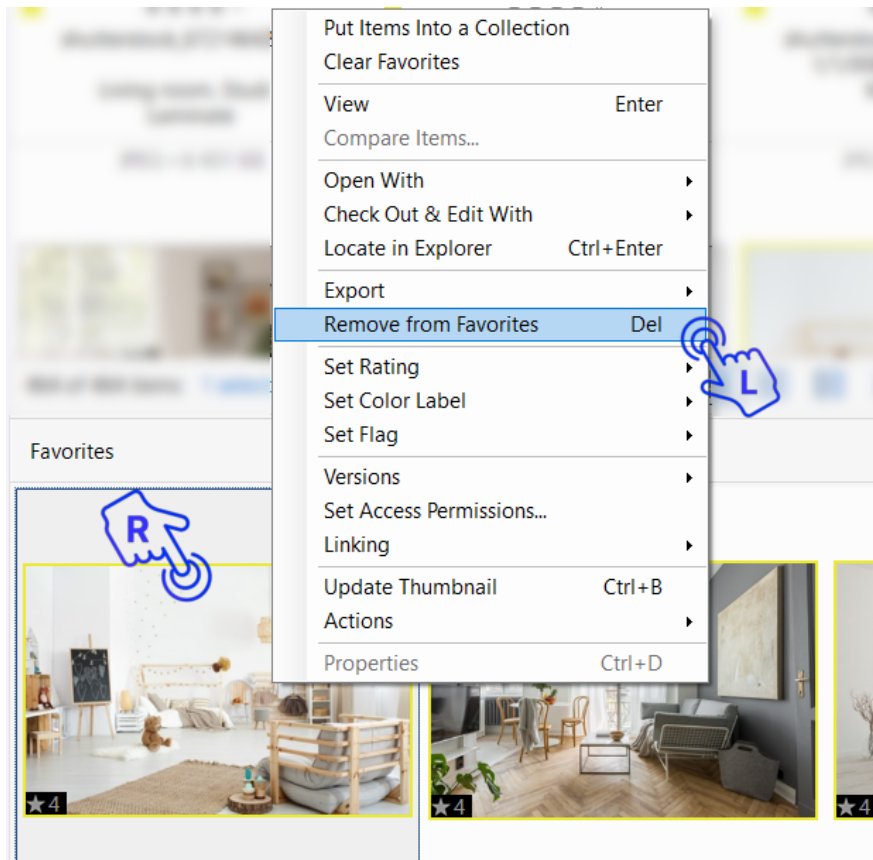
Put Items Into a Collection
Clear Favorites

View Enter
Compare Items...

Open With
Check Out & Edit With
Locate in Explorer Ctrl+Enter

Export
Remove from Favorites Del

Set Rating
Set Color Label
Set Flag

Versions
Set Access Permissions...
Linking

Update Thumbnail Ctrl+B
Actions

Properties Ctrl+D

L

Favorites

R

★4

★4

★4